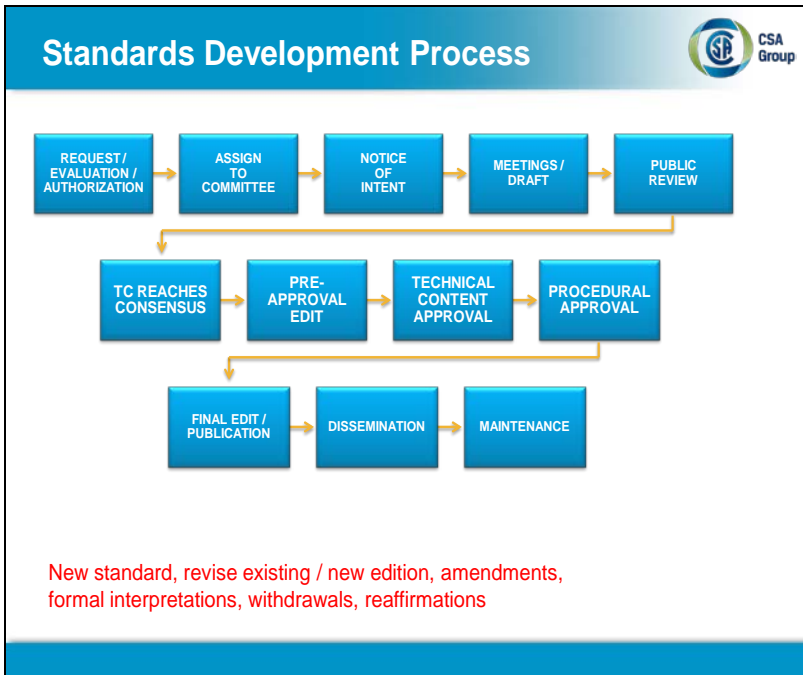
Standards Development Process

CSA Group

REQUEST / EVALUATION / AUTHORIZATION

ASSIGN TO COMMITTEE

NOTICE OF INTENT

MEETINGS / DRAFT

PUBLIC REVIEW

TC REACHES CONSENSUS

PRE-APPROVAL EDIT

TECHNICAL CONTENT APPROVAL

PROCEDURAL APPROVAL

FINAL EDIT / PUBLICATION

DISSEMINATION

MAINTENANCE

New standard, revise existing / new edition, amendments, formal interpretations, withdrawals, reaffirmations